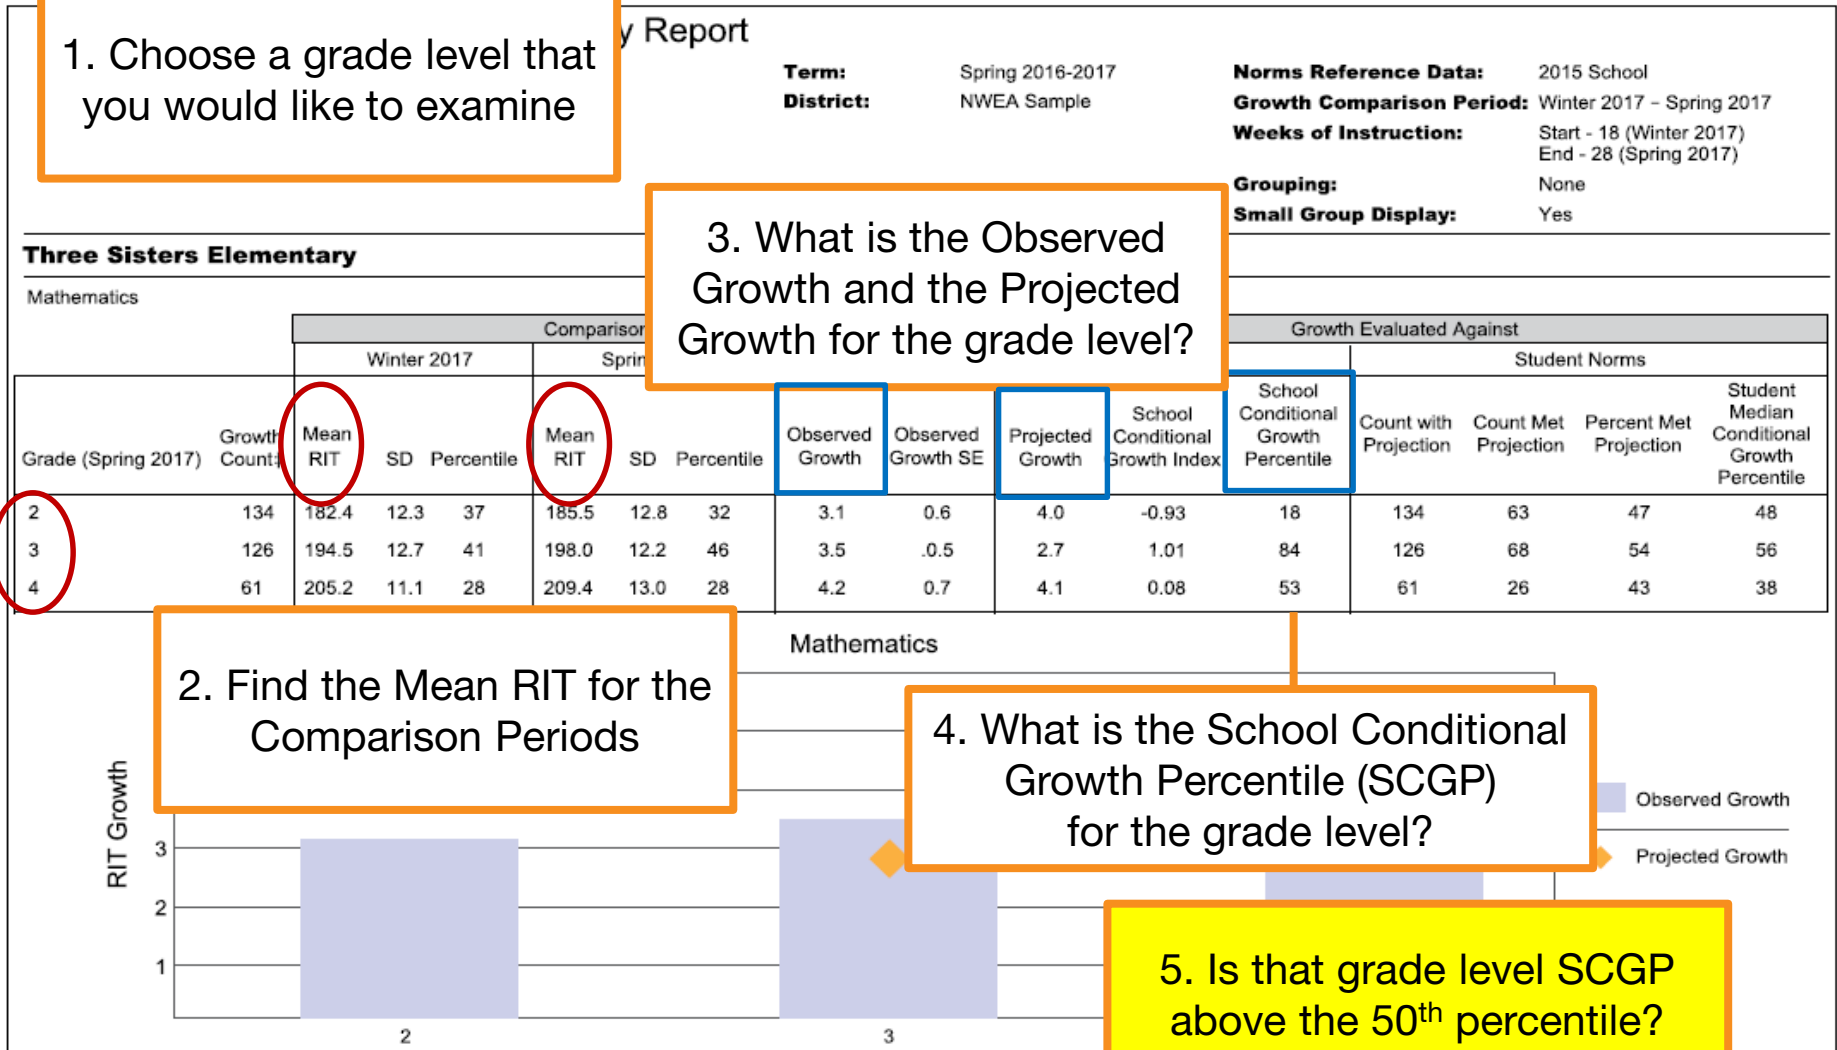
1. Choose a grade level that you would like to examine

y Report

Term: Spring 2016-2017
District: NWEA Sample

Norms Reference Data: 2015 School
Growth Comparison Period: Winter 2017 – Spring 2017
Weeks of Instruction: Start - 18 (Winter 2017) End - 28 (Spring 2017)
Grouping: None
Small Group Display: Yes

3. What is the Observed Growth and the Projected Growth for the grade level?

Three Sisters Elementary

Mathematics

Comparison | Growth Evaluated Against

Winter 2017 | Sprin | Student Norms

| Grade (Spring 2017) | Growth Count | Mean RIT | SD | Percentile | Mean RIT | SD | Percentile | Observed Growth | Observed Growth SE | Projected Growth | School Conditional Growth Index | School Conditional Growth Percentile | Count with Projection | Count Met Projection | Percent Met Projection | Student Median Conditional Growth Percentile |
|---|---|---|---|---|---|---|---|---|---|---|---|---|---|---|---|---|
| 2 | 134 | 182.4 | 12.3 | 37 | 185.5 | 12.8 | 32 | 3.1 | 0.6 | 4.0 | -0.93 | 18 | 134 | 63 | 47 | 48 |
| 3 | 126 | 194.5 | 12.7 | 41 | 198.0 | 12.2 | 46 | 3.5 | .0.5 | 2.7 | 1.01 | 84 | 126 | 68 | 54 | 56 |
| 4 | 61 | 205.2 | 11.1 | 28 | 209.4 | 13.0 | 28 | 4.2 | 0.7 | 4.1 | 0.08 | 53 | 61 | 26 | 43 | 38 |

2. Find the Mean RIT for the Comparison Periods

Mathematics

4. What is the School Conditional Growth Percentile (SCGP) for the grade level?

Observed Growth
Projected Growth

RIT Growth
3
2
1
2
3

5. Is that grade level SCGP above the 50$^{th}$ percentile?